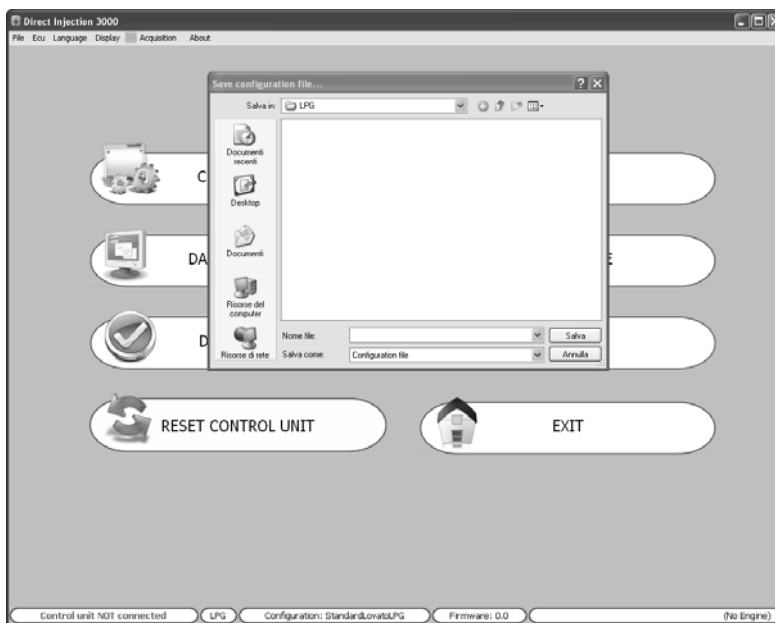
Direct Injection 3000
File Ecu Language Display Acquisition About

Save configuration file...
Salva in: LPG
Documenti recenti
Desktop
Documenti
Risorse del computer
Risorse di rete
Nome file:
Salva come: Configuration file
Salva
Annulla

C
DA
E
D

RESET CONTROL UNIT
EXIT

Control unit NOT connected LPG Configuration: StandardLovatoLPG Firmware: 0.0 (No Engine)